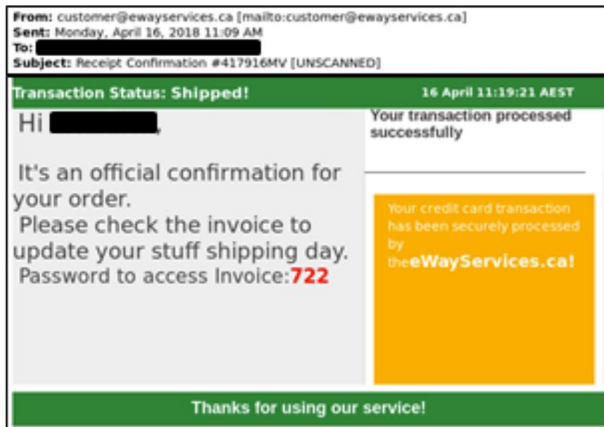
From: customer@ewayservices.ca [mailto:customer@ewayservices.ca]
Sent: Monday, April 16, 2018 11:09 AM
To: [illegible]
Subject: Receipt Confirmation #417916MV [UNSCANNED]

Transaction Status: Shipped!

16 April 11:19:21 AEST

Hi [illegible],

It's an official confirmation for your order.
Please check the invoice to update your stuff shipping day.
Password to access Invoice:722

Your transaction processed successfully

Your credit card transaction has been securely processed by theeWayServices.ca!

Thanks for using our service!